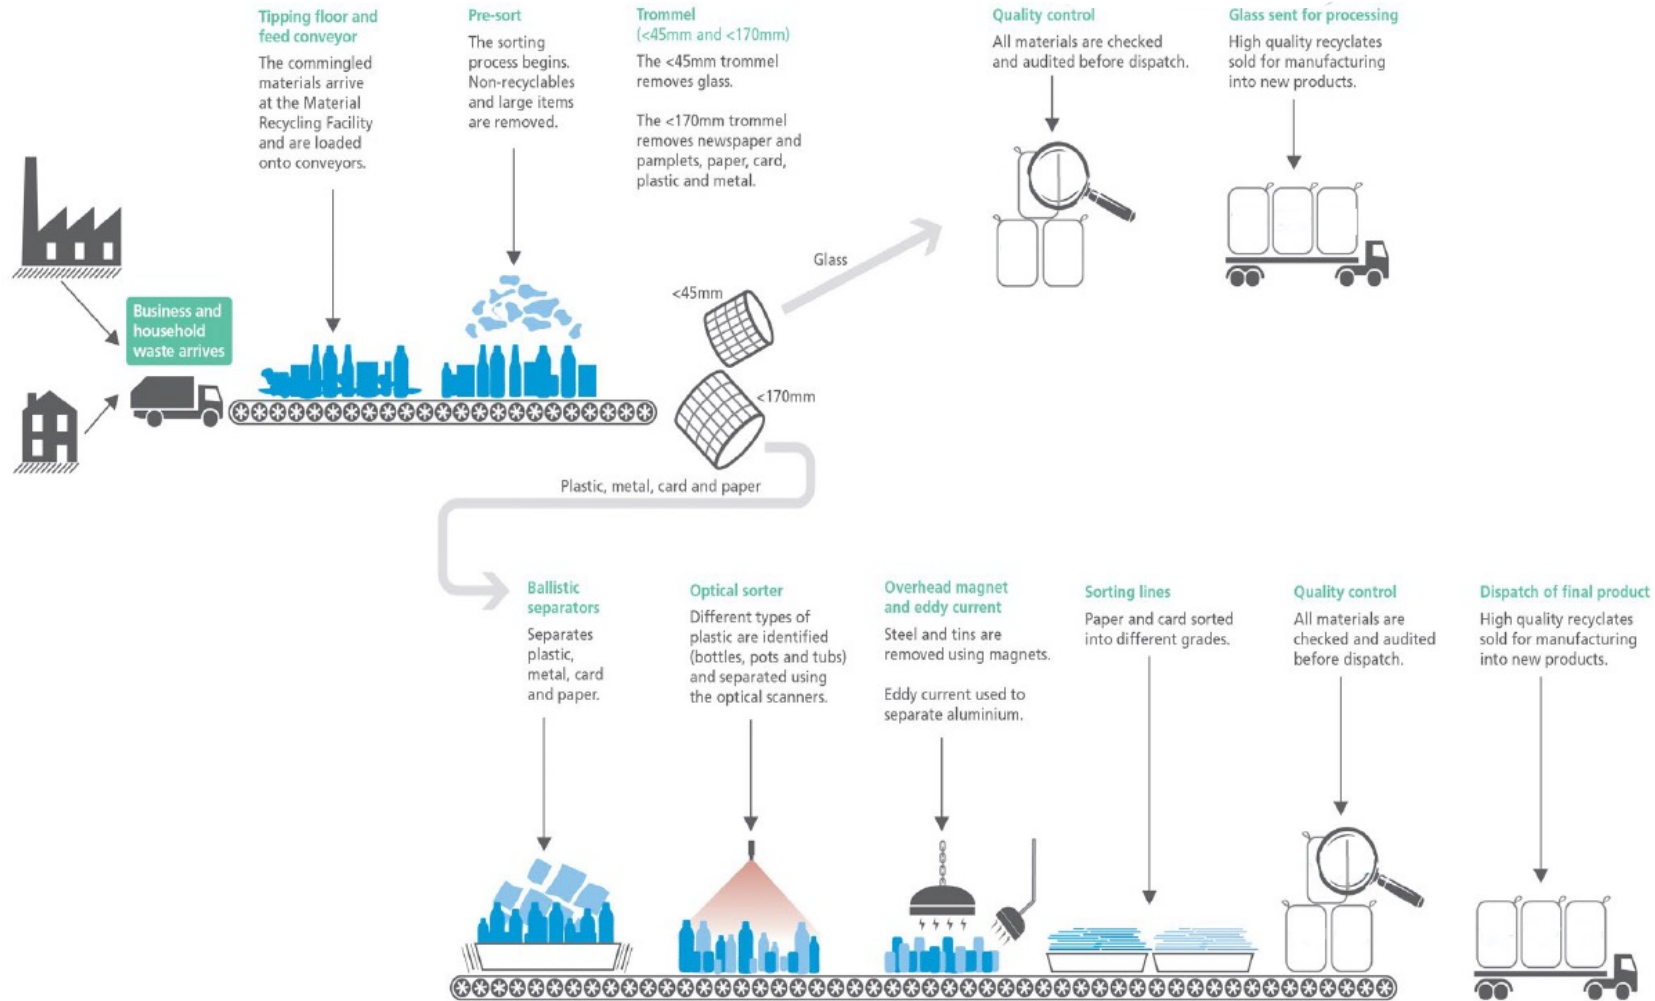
Tipping floor and feed conveyor
The commingled materials arrive at the Material Recycling Facility and are loaded onto conveyors.

Pre-sort
The sorting process begins. Non-recyclables and large items are removed.

Trommel
(<45mm and <170mm)
The <45mm trommel removes glass.

The <170mm trommel removes newspaper and pamplets, paper, card, plastic and metal.

Quality control
All materials are checked and audited before dispatch.

Glass sent for processing
High quality recyclates sold for manufacturing into new products.

Business and household waste arrives

Glass

<45mm

<170mm

Plastic, metal, card and paper

Ballistic separators
Separates plastic, metal, card and paper.

Optical sorter
Different types of plastic are identified (bottles, pots and tubs) and separated using the optical scanners.

Overhead magnet and eddy current
Steel and tins are removed using magnets.

Eddy current used to separate aluminium.

Sorting lines
Paper and card sorted into different grades.

Quality control
All materials are checked and audited before dispatch.

Dispatch of final product
High quality recyclates sold for manufacturing into new products.